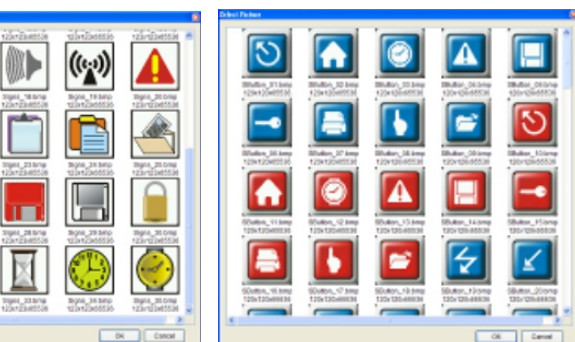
Select Picture

Signs_18.bmp
Signs_19.bmp
Signs_20.bmp
Signs_23.bmp
Signs_24.bmp
Signs_25.bmp
Signs_28.bmp
Signs_29.bmp
Signs_30.bmp
Signs_33.bmp
Signs_34.bmp
Signs_35.bmp

OK Cancel

SButton_01.bmp
SButton_02.bmp
SButton_03.bmp
SButton_04.bmp
SButton_05.bmp
SButton_06.bmp
SButton_07.bmp
SButton_08.bmp
SButton_09.bmp
SButton_10.bmp
SButton_11.bmp
SButton_12.bmp
SButton_13.bmp
SButton_14.bmp
SButton_15.bmp
SButton_16.bmp
SButton_17.bmp
SButton_18.bmp
SButton_19.bmp
SButton_20.bmp

OK Cancel